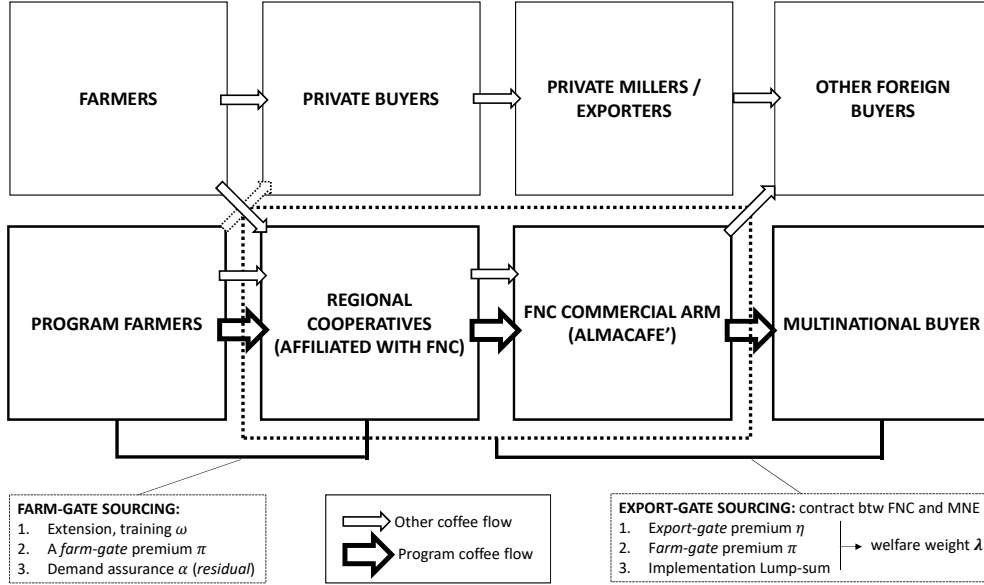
FARMERS

PRIVATE BUYERS

PRIVATE MILLERS / EXPORTERS

OTHER FOREIGN BUYERS

PROGRAM FARMERS

REGIONAL COOPERATIVES (AFFILIATED WITH FNC)

FNC COMMERCIAL ARM (ALMACAFE')

MULTINATIONAL BUYER

FARM-GATE SOURCING:
1. Extension, training $\omega$
2. A *farm-gate* premium $\pi$
3. Demand assurance $\alpha$ (*residual*)

Other coffee flow
Program coffee flow

EXPORT-GATE SOURCING: contract btw FNC and MNE
1. Export-gate premium $\eta$
2. Farm-gate premium $\pi$
3. Implementation Lump-sum
welfare weight $\lambda$